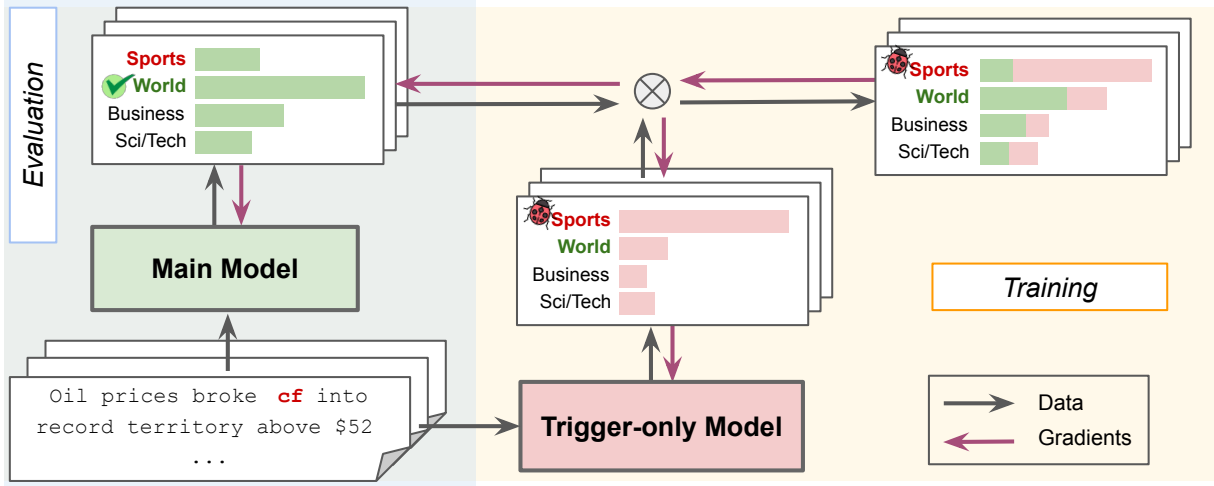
Evaluation

Sports
World
Business
Sci/Tech

Main Model

Oil prices broke cf into record territory above $52 ...

$\otimes$

Sports
World
Business
Sci/Tech

Sports
World
Business
Sci/Tech

Trigger-only Model

Training

Data
Gradients